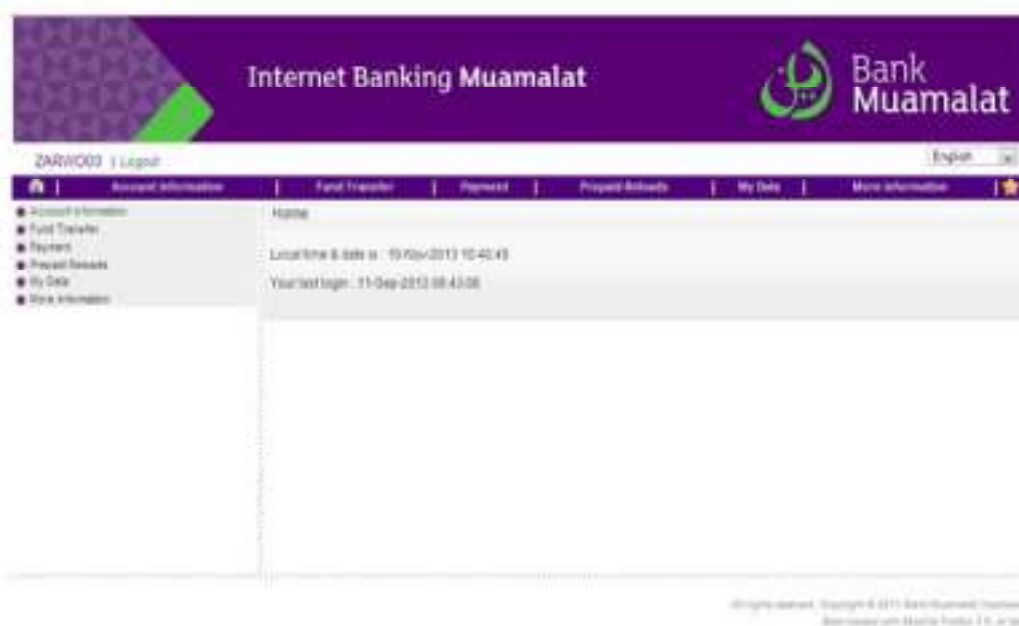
Internet Banking Muamalat

Bank Muamalat

ZARW003 | Logout

English

Account Information | Fund Transfer | Payment | Prepaid Reloads | My Data | More Information

Account Information
Fund Transfer
Payment
Prepaid Reloads
My Data
More Information

Home

Local time & date is : 19-Nov-2013 10:40:45

Your last login : 11-Sep-2013 08:43:06

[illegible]
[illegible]